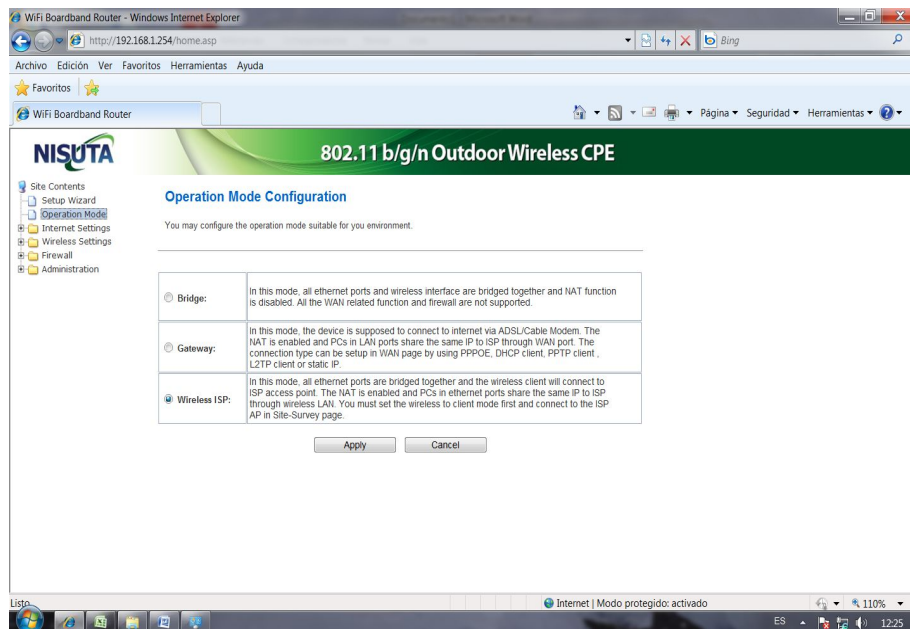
WiFi Boardband Router - Windows Internet Explorer

http://192.168.1.254/home.asp

Bing

Archivo Edición Ver Favoritos Herramientas Ayuda

Favoritos

WiFi Boardband Router

Página ▾ Seguridad ▾ Herramientas ▾

NISUTA

802.11 b/g/n Outdoor Wireless CPE

Site Contents
Setup Wizard
Operation Mode
Internet Settings
Wireless Settings
Firewall
Administration

Operation Mode Configuration

You may configure the operation mode suitable for you environment.

| | |
|---|---|
| Bridge: | In this mode, all ethernet ports and wireless interface are bridged together and NAT function is disabled. All the WAN related function and firewall are not supported. |
| Gateway: | In this mode, the device is supposed to connect to internet via ADSL/Cable Modem. The NAT is enabled and PCs in LAN ports share the same IP to ISP through WAN port. The connection type can be setup in WAN page by using PPPOE, DHCP client, PPTP client , L2TP client or static IP. |
| Wireless ISP: | In this mode, all ethernet ports are bridged together and the wireless client will connect to ISP access point. The NAT is enabled and PCs in ethernet ports share the same IP to ISP through wireless LAN. You must set the wireless to client mode first and connect to the ISP AP in Site-Survey page. |

Apply Cancel

Listo

Internet | Modo protegido: activado

110%

ES

12:25